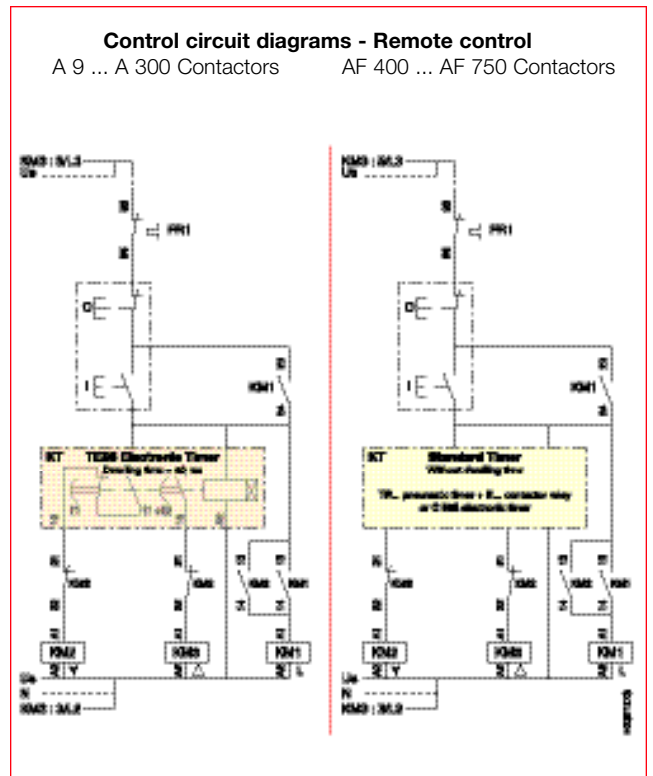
Control circuit diagrams - Remote control

A 9 ... A 300 Contactors

KM3 : 3/L3
Us

FR1

O

I

KM1

KT
TE5S Electronic Timer
Dwelling time = 40 ms

KM2

KM3

KM1

KM2 Y
KM3 △
KM1

Us
N
KM3 : 3/L2

AF 400 ... AF 750 Contactors

KM3 : 3/L3
Us

FR1

O

I

KM1

KT
Standard Timer
Without dwelling time

TP... pneumatic timer + R... contactor relay or CT-ERS electronic timer

KM2

KM3

KM1

KM2 Y
KM3 △
KM1

Us
N
KM3 : 3/L2